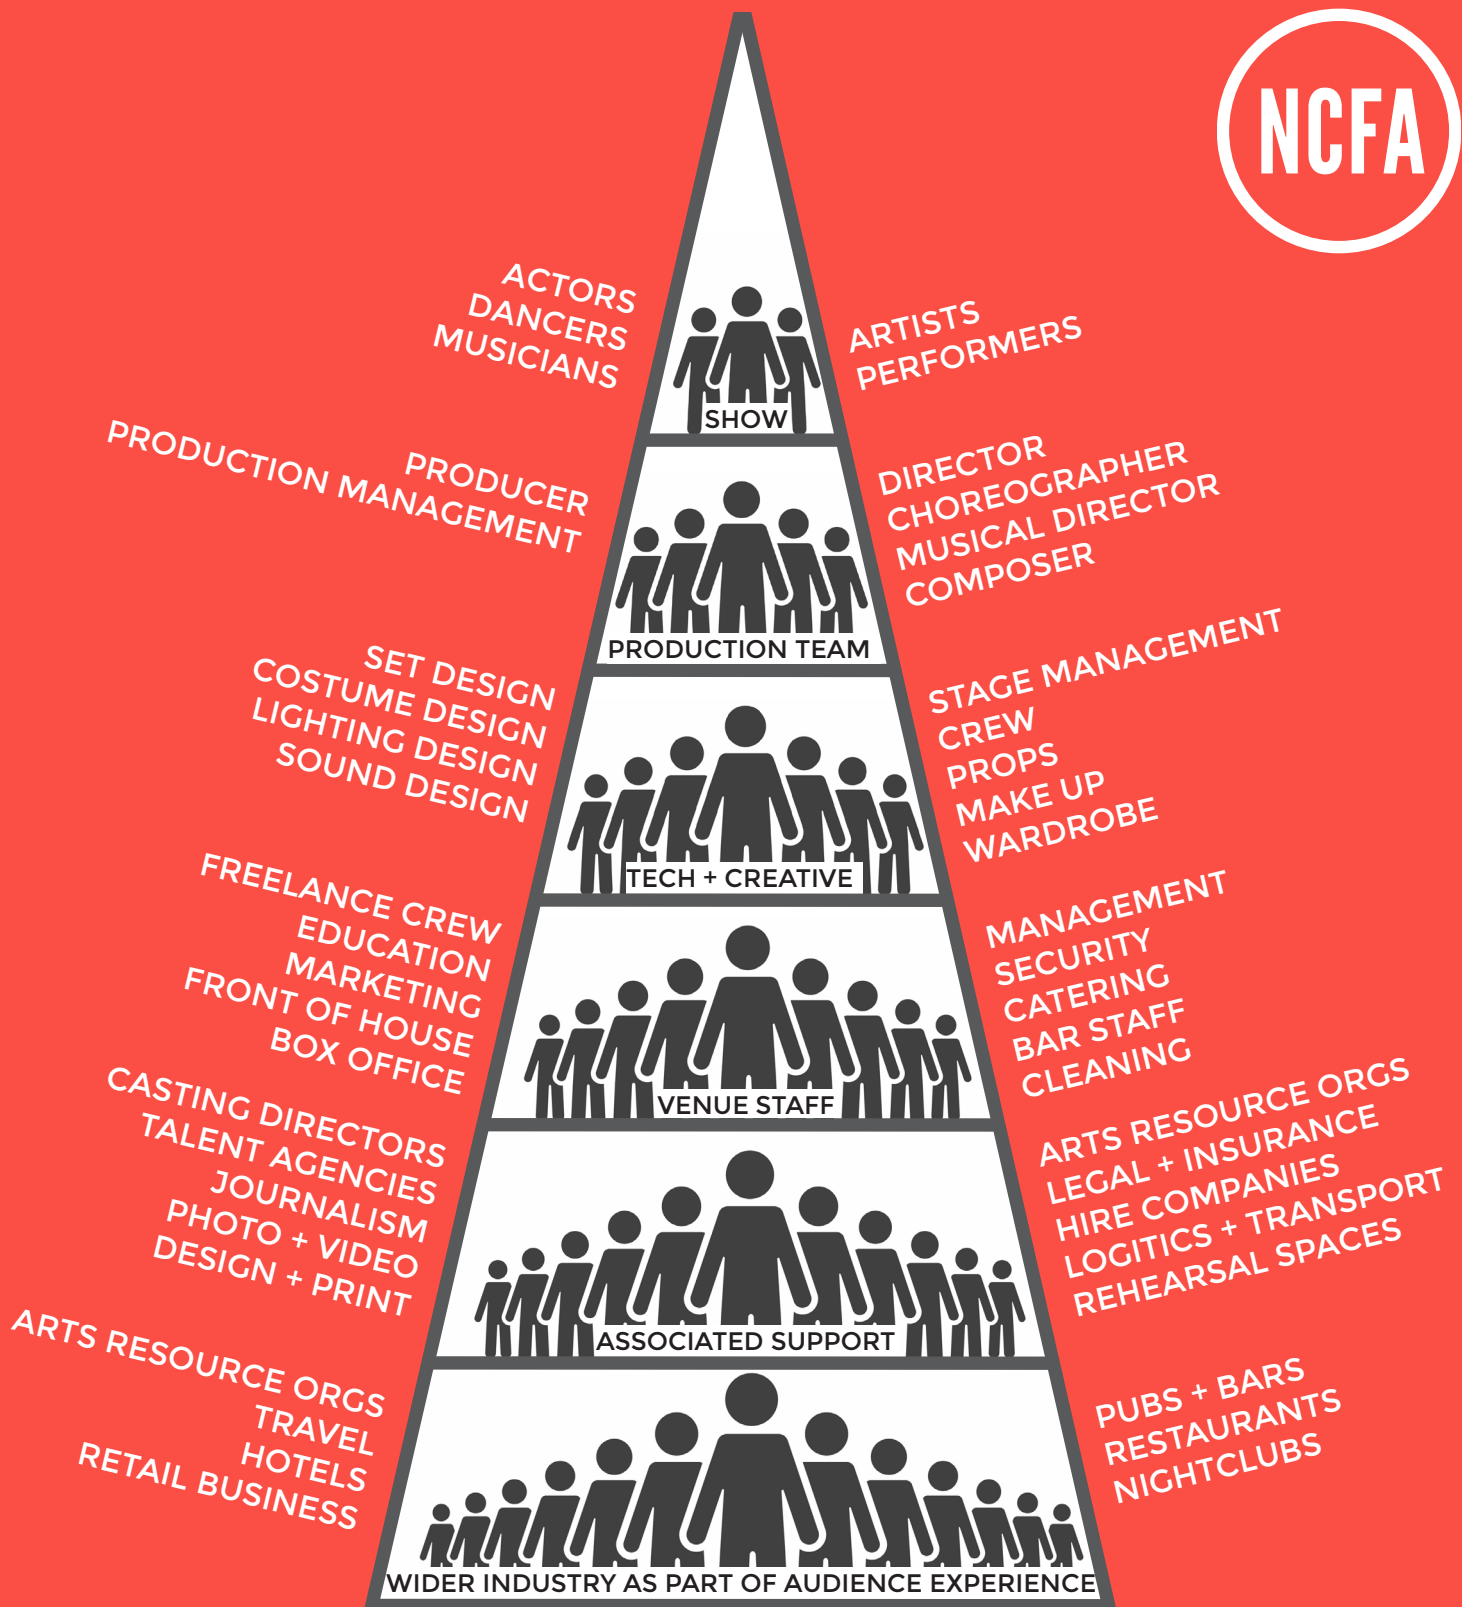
NCFA

ACTORS
DANCERS
MUSICIANS

SHOW

ARTISTS
PERFORMERS

PRODUCER
PRODUCTION MANAGEMENT

PRODUCTION TEAM

DIRECTOR
CHOREOGRAPHER
MUSICAL DIRECTOR
COMPOSER

SET DESIGN
COSTUME DESIGN
LIGHTING DESIGN
SOUND DESIGN

TECH + CREATIVE

STAGE MANAGEMENT
CREW
PROPS
MAKE UP
WARDROBE

FREELANCE CREW
EDUCATION
MARKETING
FRONT OF HOUSE
BOX OFFICE

VENUE STAFF

MANAGEMENT
SECURITY
CATERING
BAR STAFF
CLEANING

CASTING DIRECTORS
TALENT AGENCIES
JOURNALISM
PHOTO + VIDEO
DESIGN + PRINT

ASSOCIATED SUPPORT

ARTS RESOURCE ORGS
LEGAL + INSURANCE
HIRE COMPANIES
LOGITICS + TRANSPORT
REHEARSAL SPACES

ARTS RESOURCE ORGS
TRAVEL
HOTELS
RETAIL BUSINESS

WIDER INDUSTRY AS PART OF AUDIENCE EXPERIENCE

PUBS + BARS
RESTAURANTS
NIGHTCLUBS